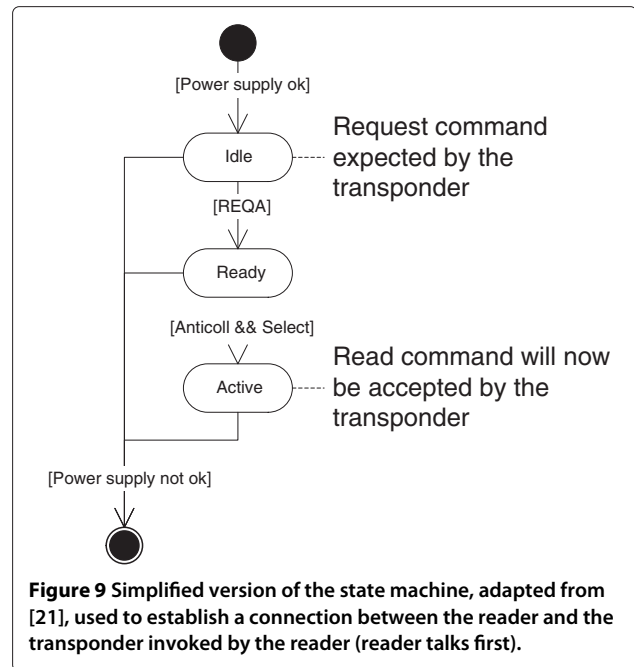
[Power supply ok]

Idle

Request command expected by the transponder

[REQA]

Ready

[Anticoll && Select]

Active

Read command will now be accepted by the transponder

[Power supply not ok]

**Figure 9** Simplified version of the state machine, adapted from [21], used to establish a connection between the reader and the transponder invoked by the reader (reader talks first).